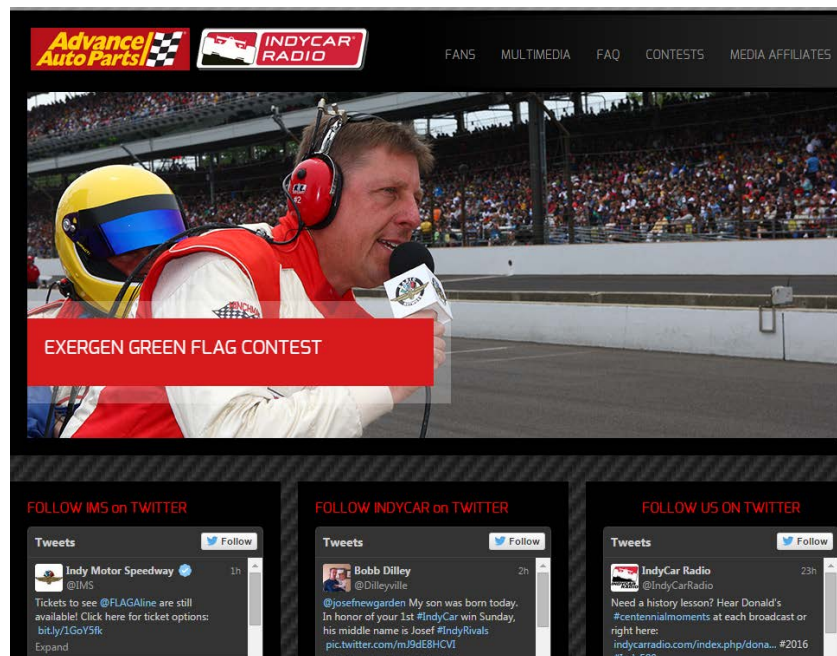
Advance Auto Parts

INDYCAR RADIO

FANS MULTIMEDIA FAQ CONTESTS MEDIA AFFILIATES

EXERGEN GREEN FLAG CONTEST

FOLLOW IMS on TWITTER

Tweets Follow

Indy Motor Speedway @IMS 1h

Tickets to see @FLAGAline are still available! Click here for ticket options: bit.ly/1GoY5fk

Expand

FOLLOW INDYCAR on TWITTER

Tweets Follow

Bobb Dilley @Dilleyville 2h

@josefnewgarden My son was born today. In honor of your 1st #IndyCar win Sunday, his middle name is Josef #IndyRivals pic.twitter.com/mJ9dE8HCVI

FOLLOW US ON TWITTER

Tweets Follow

IndyCar Radio @IndyCarRadio 23h

Need a history lesson? Hear Donald's #centennialmoments at each broadcast or right here: indycarradio.com/index.php/dona... #2016